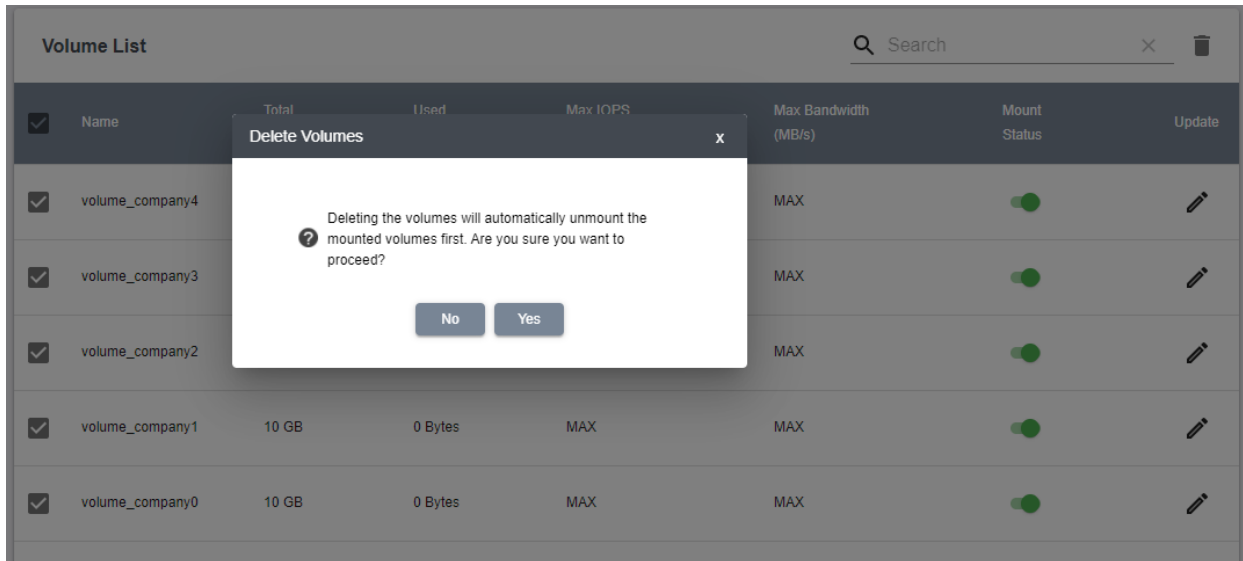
Volume List

Search

| Name | Total | Used | Max IOPS | Max Bandwidth (MB/s) | Mount Status | Update |
|---|---|---|---|---|---|---|
| volume_company4 | | | | MAX | | |
| volume_company3 | | | | MAX | | |
| volume_company2 | | | | MAX | | |
| volume_company1 | 10 GB | 0 Bytes | MAX | MAX | | |
| volume_company0 | 10 GB | 0 Bytes | MAX | MAX | | |

Delete Volumes

x

Deleting the volumes will automatically unmount the mounted volumes first. Are you sure you want to proceed?

No

Yes